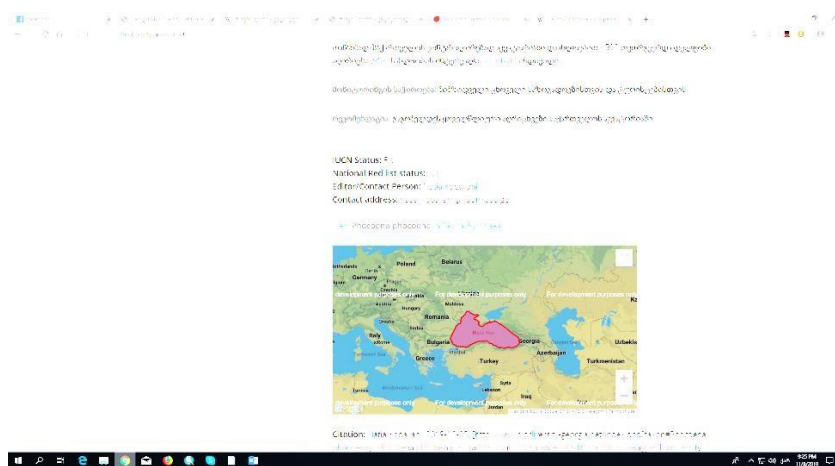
IUCN Status:
National Red list status:
Editor/Contact Person:
Contact address:

Phocoena phocoena

Belarus
Poland
Germany
Romania
Italy
Bulgaria
Georgia
Greece
Turkey
Azerbaijan
Turkmenistan
Uzbekis
Syria
Iraq
Jordan
For development purposes only
For development purposes only
For development purposes only
development purposes only
development purposes only
For development purposes only
+
−

Citation:

9:25 PM